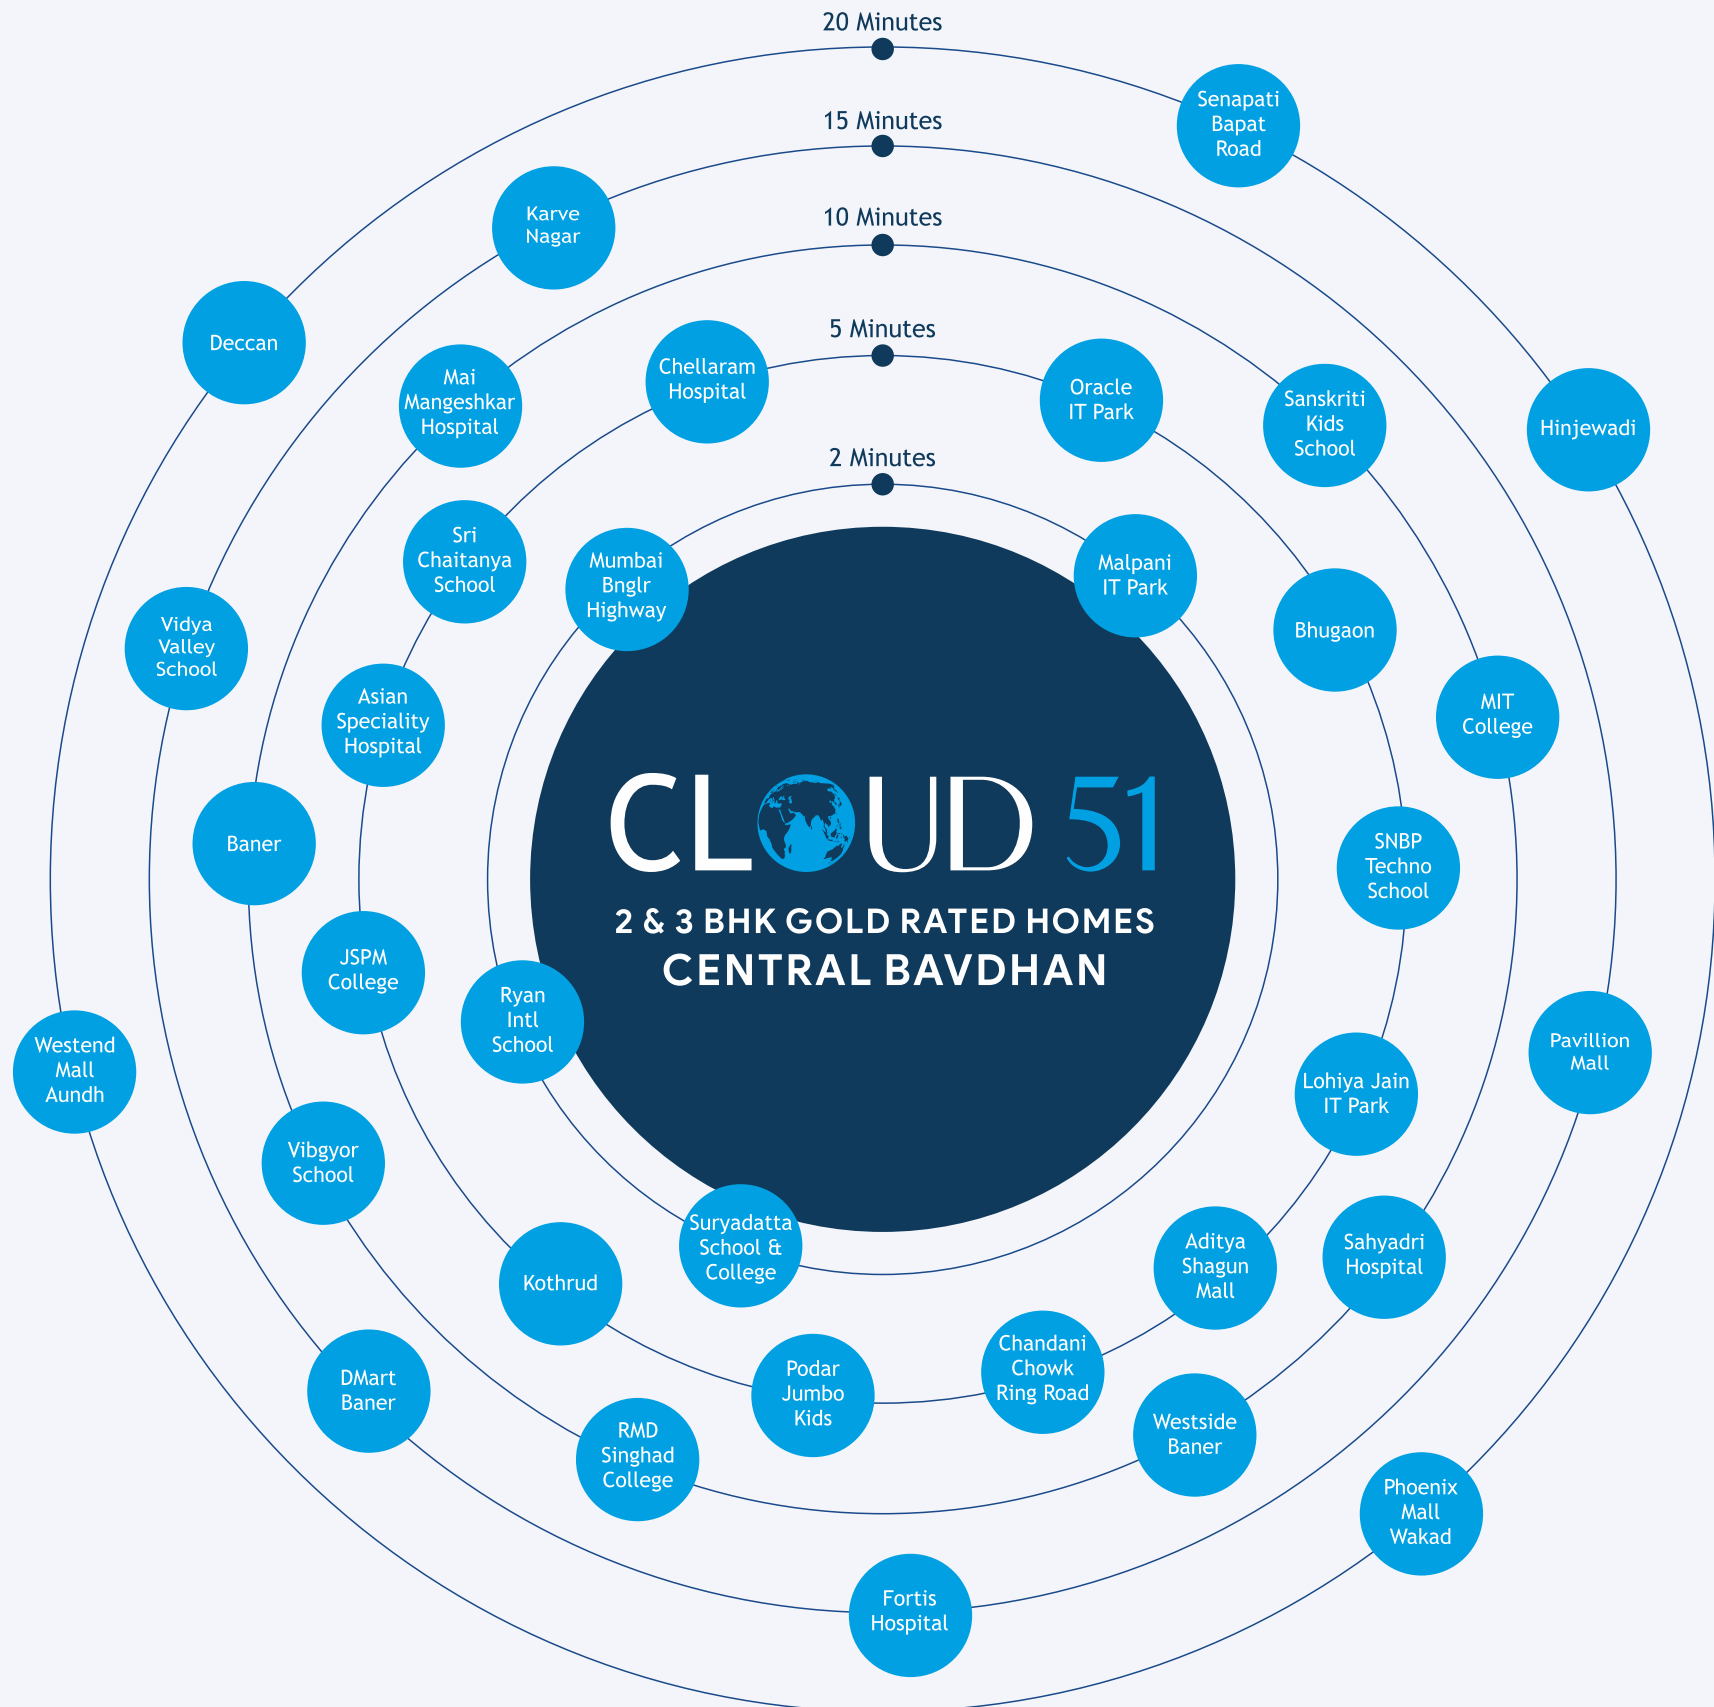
20 Minutes

15 Minutes

10 Minutes

5 Minutes

2 Minutes

CLOUD 51

2 & 3 BHK GOLD RATED HOMES
CENTRAL BAVDHAN

Mumbai Bnglr Highway

Malpani IT Park

Ryan Intl School

Suryadatta School & College

Chellaram Hospital

Oracle IT Park

Sri Chaitanya School

Asian Speciality Hospital

JSPM College

Kothrud

Podar Jumbo Kids

Chandani Chowk Ring Road

Aditya Shagun Mall

Lohiya Jain IT Park

SNBP Techno School

Bhugaon

Mai Mangeshkar Hospital

Sanskriti Kids School

Baner

Vibgyor School

RMD Singhad College

Westside Baner

Sahyadri Hospital

MIT College

Karve Nagar

Vidya Valley School

DMart Baner

Fortis Hospital

Pavillion Mall

Senapati Bapat Road

Deccan

Hinjewadi

Westend Mall Aundh

Phoenix Mall Wakad